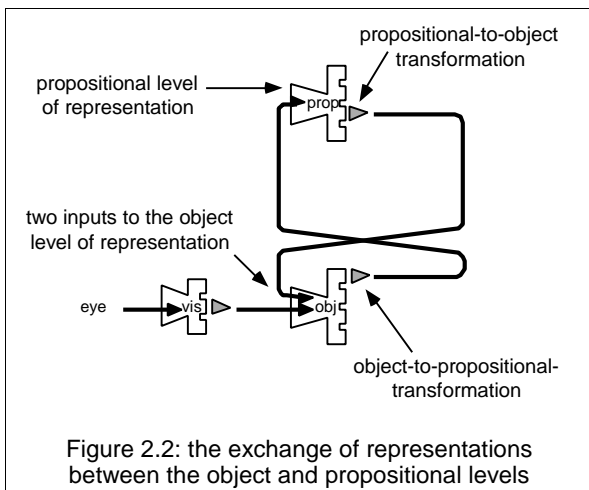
propositional-to-object transformation

propositional level of representation

prop

two inputs to the object level of representation

eye

vis

obj

object-to-propositional-transformation

Figure 2.2: the exchange of representations between the object and propositional levels